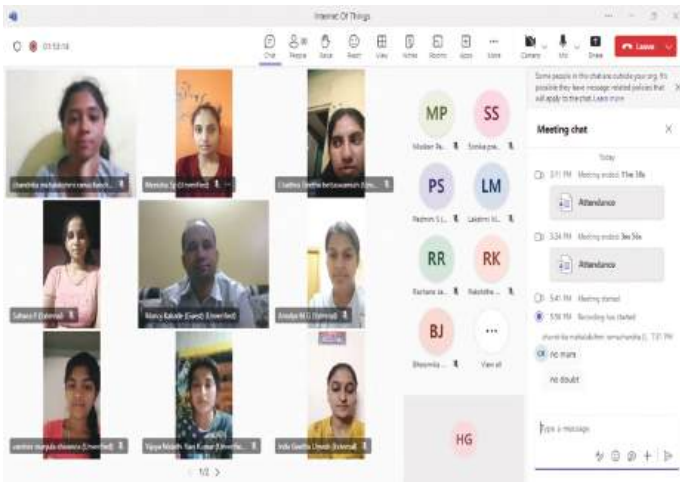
Internet Of Things

01:13:18

Chat People Raise React View Notes Rooms Apps More Camera Mic Share Leave

chandrika mahalakshmi rama Ranch...
Meenaks S (Unverified)
Chaithra Geetha betasavanam (Un...
Sahana F (External)
Manoj Kakade (Guest) (Unverified)
Anusha M G (External)
vandan manjula shivanna (Unverified)
Vijaya Nisarth Ravi Kumar (Unverifie...
Indu Geetha Umesh (External)

< 1/2 >

MP Madan Re...
SS Sonika pre...
PS Padmini S L...
LM Lakshmi M...
RR Rachana ra...
RK Rakshitha...
BJ Bhoomika...
View all

HG

Some people in this chat are outside your org. It's possible they have message-related policies that will apply to the chat. Learn more

Meeting chat

Today

3:11 PM Meeting ended: 1hr 38s

Attendance

3:34 PM Meeting ended: 3m 56s

Attendance

5:41 PM Meeting started

5:56 PM Recording has started

chandrika mahalakshmi rama chandra C 7:37 PM

no more

no doubt

Type a message